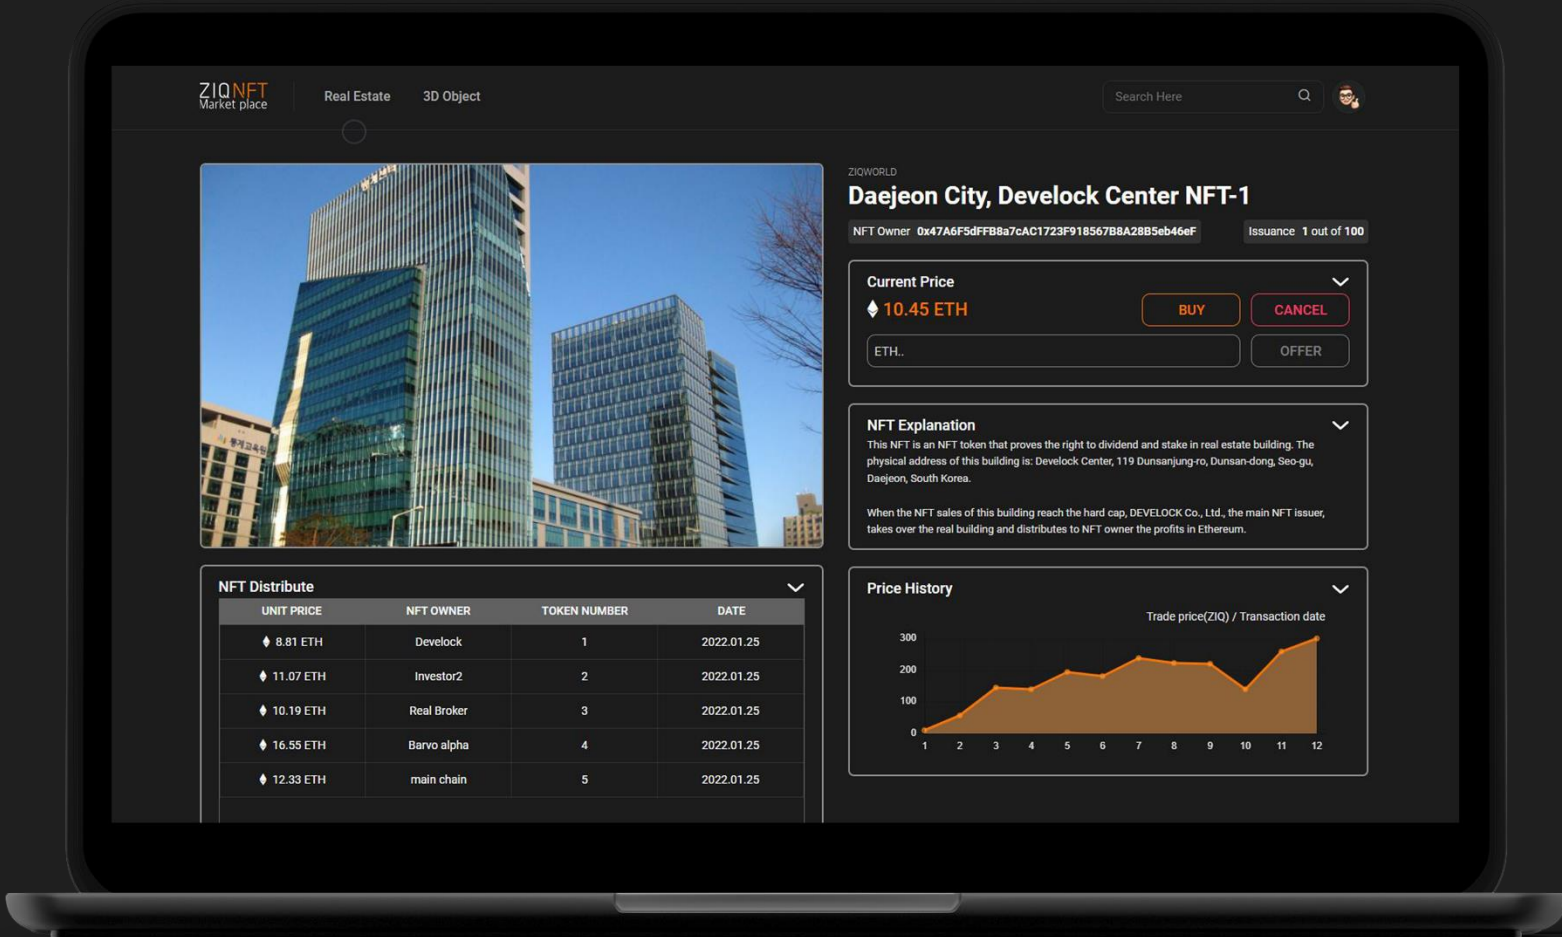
ZIQNFT
Market place

Real Estate 3D Object

Search Here

ZIQWORLD
Daejeon City, Develock Center NFT-1

NFT Owner 0x47A6F5dFFB8a7cAC1723F918567B8A28B5eb46eF

Issuance 1 out of 100

Current Price
10.45 ETH
BUY CANCEL
ETH..
OFFER

NFT Explanation
This NFT is an NFT token that proves the right to dividend and stake in real estate building. The physical address of this building is: Develock Center, 119 Dunsanjung-ro, Dunsan-dong, Seo-gu, Daejeon, South Korea.

When the NFT sales of this building reach the hard cap, DEVELOCK Co., Ltd., the main NFT issuer, takes over the real building and distributes to NFT owner the profits in Ethereum.

NFT Distribute

| UNIT PRICE | NFT OWNER | TOKEN NUMBER | DATE |
|---|---|---|---|
| 8.81 ETH | Develock | 1 | 2022.01.25 |
| 11.07 ETH | Investor2 | 2 | 2022.01.25 |
| 10.19 ETH | Real Broker | 3 | 2022.01.25 |
| 16.55 ETH | Barvo alpha | 4 | 2022.01.25 |
| 12.33 ETH | main chain | 5 | 2022.01.25 |

Price History
Trade price(ZIQ) / Transaction date
300
200
100
0
1 2 3 4 5 6 7 8 9 10 11 12